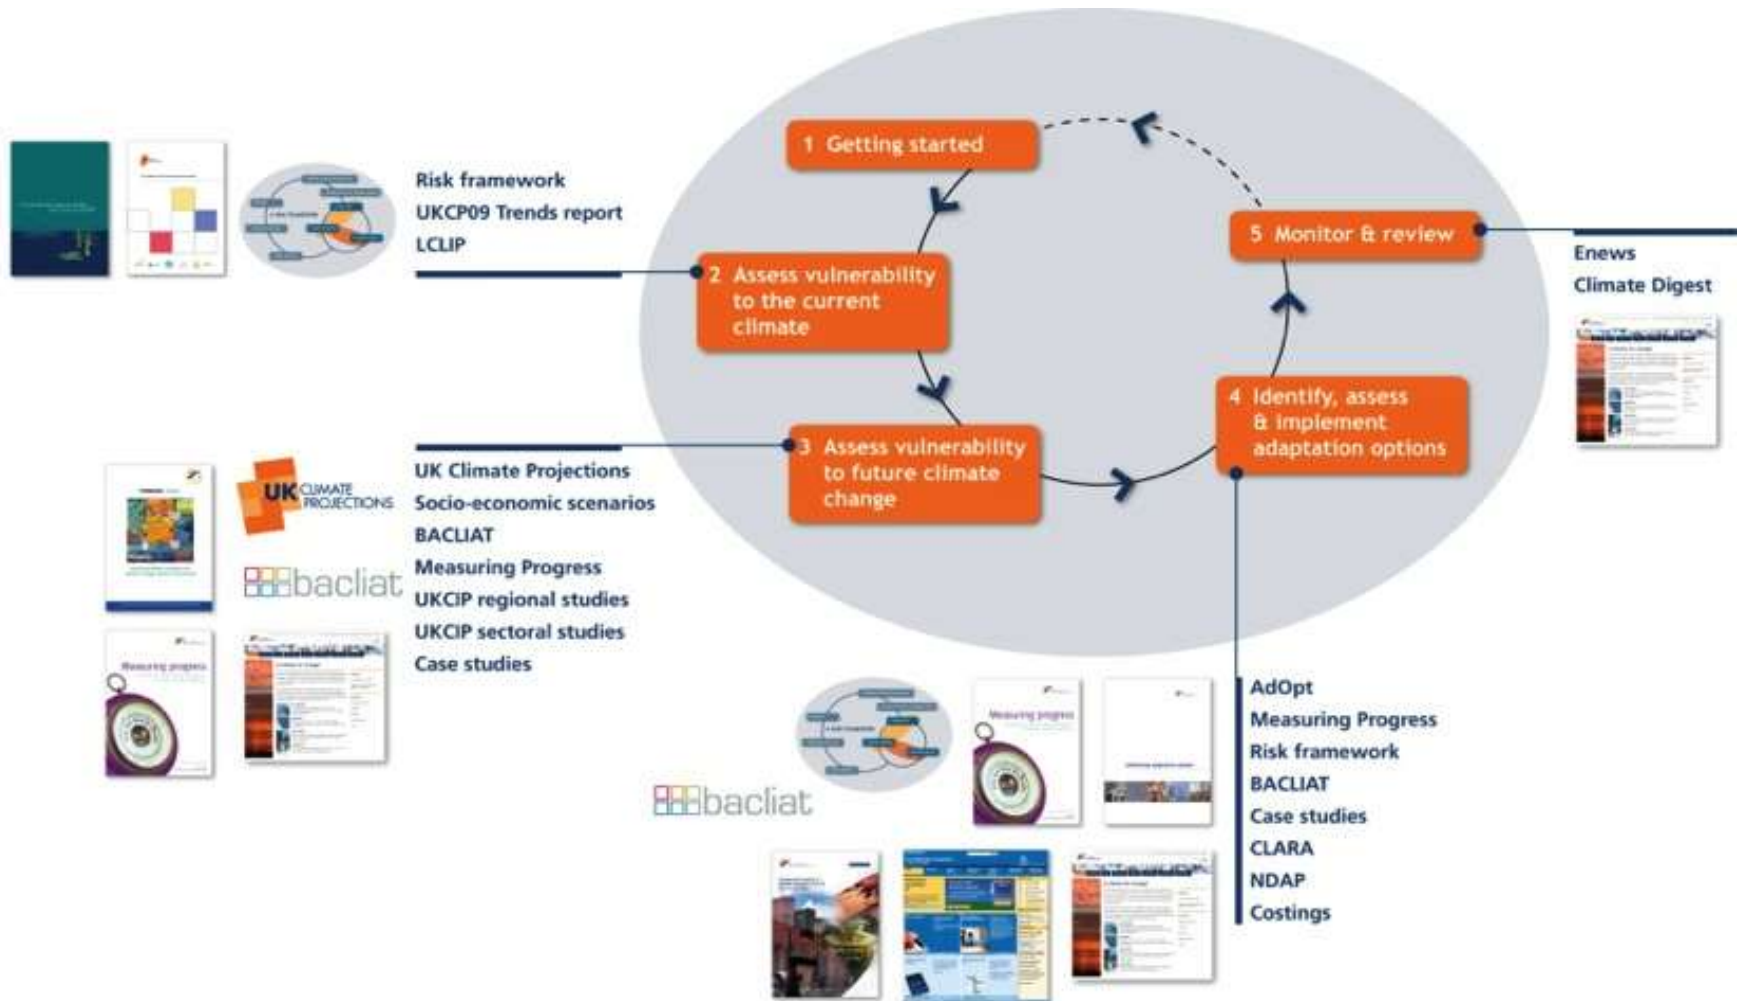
Risk framework
UKCP09 Trends report
LCLIP

1 Getting started

2 Assess vulnerability to the current climate

3 Assess vulnerability to future climate change

4 Identify, assess & implement adaptation options

5 Monitor & review

Enews
Climate Digest

UK CLIMATE PROJECTIONS

bacliat

UK Climate Projections
Socio-economic scenarios
BACLIAT
Measuring Progress
UKCIP regional studies
UKCIP sectoral studies
Case studies

Measuring progress

bacliat

Measuring progress

AdOpt
Measuring Progress
Risk framework
BACLIAT
Case studies
CLARA
NDAP
Costings